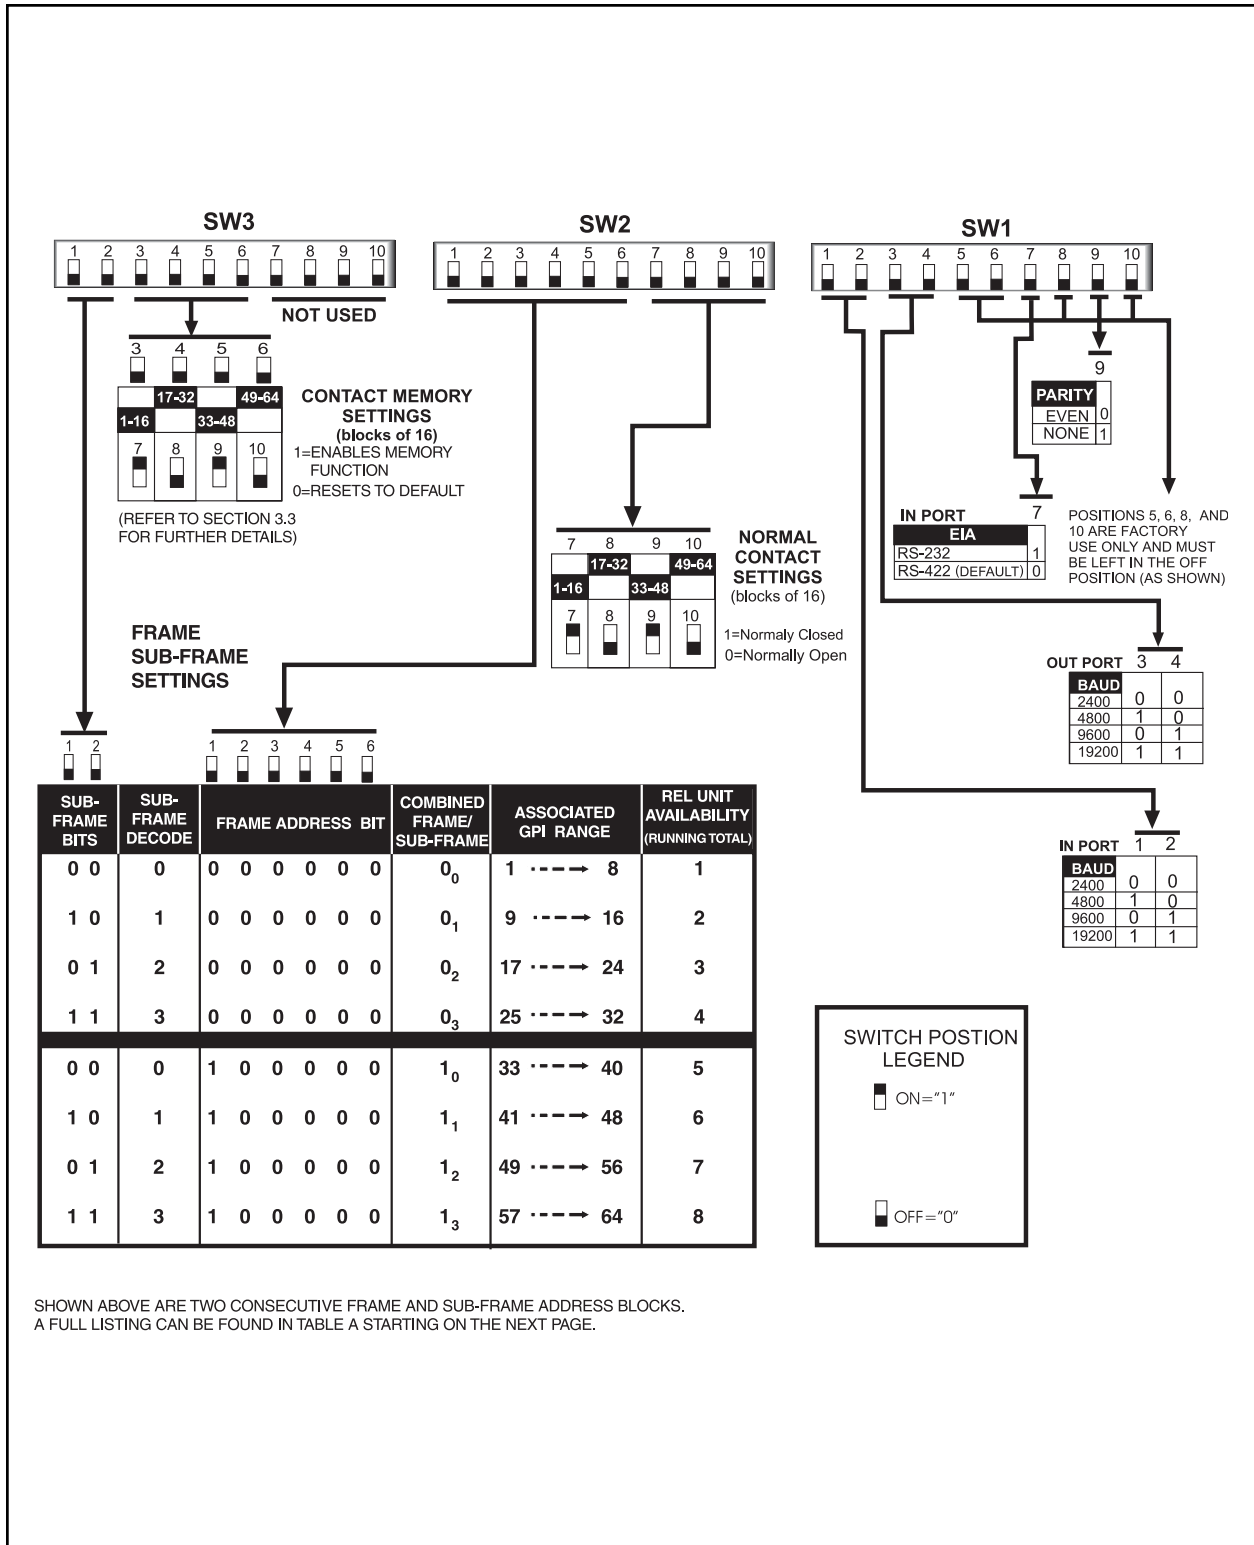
SW3

1 2 3 4 5 6 7 8 9 10

NOT USED

3 4 5 6

17-32 49-64
1-16 33-48
7 8 9 10

CONTACT MEMORY SETTINGS (blocks of 16)
1=ENABLES MEMORY FUNCTION
0=RESETS TO DEFAULT

(REFER TO SECTION 3.3 FOR FURTHER DETAILS)

SW2

1 2 3 4 5 6 7 8 9 10

7 8 9 10
17-32 49-64
1-16 33-48
7 8 9 10

NORMAL CONTACT SETTINGS (blocks of 16)
1=Normaly Closed
0=Normally Open

SW1

1 2 3 4 5 6 7 8 9 10

9

| PARITY | |
|---|---|
| EVEN | 0 |
| NONE | 1 |

IN PORT 7

| EIA | |
|---|---|
| RS-232 | 1 |
| RS-422 (DEFAULT) | 0 |

POSITIONS 5, 6, 8, AND 10 ARE FACTORY USE ONLY AND MUST BE LEFT IN THE OFF POSITION (AS SHOWN)

OUT PORT 3 4

| BAUD | | |
|---|---|---|
| 2400 | 0 | 0 |
| 4800 | 1 | 0 |
| 9600 | 0 | 1 |
| 19200 | 1 | 1 |

IN PORT 1 2

| BAUD | | |
|---|---|---|
| 2400 | 0 | 0 |
| 4800 | 1 | 0 |
| 9600 | 0 | 1 |
| 19200 | 1 | 1 |

FRAME SUB-FRAME SETTINGS

1 2

1 2 3 4 5 6

| SUB-FRAME BITS | SUB-FRAME DECODE | FRAME ADDRESS BIT | COMBINED FRAME/ SUB-FRAME | ASSOCIATED GPI RANGE | REL UNIT AVAILABILITY (RUNNING TOTAL) |
|---|---|---|---|---|---|
| 0 0 | 0 | 0 0 0 0 0 0 | $0_0$ | 1 ---→ 8 | 1 |
| 1 0 | 1 | 0 0 0 0 0 0 | $0_1$ | 9 ---→ 16 | 2 |
| 0 1 | 2 | 0 0 0 0 0 0 | $0_2$ | 17 ---→ 24 | 3 |
| 1 1 | 3 | 0 0 0 0 0 0 | $0_3$ | 25 ---→ 32 | 4 |
| 0 0 | 0 | 1 0 0 0 0 0 | $1_0$ | 33 ---→ 40 | 5 |
| 1 0 | 1 | 1 0 0 0 0 0 | $1_1$ | 41 ---→ 48 | 6 |
| 0 1 | 2 | 1 0 0 0 0 0 | $1_2$ | 49 ---→ 56 | 7 |
| 1 1 | 3 | 1 0 0 0 0 0 | $1_3$ | 57 ---→ 64 | 8 |

SWITCH POSTION LEGEND
ON="1"
OFF="0"

SHOWN ABOVE ARE TWO CONSECUTIVE FRAME AND SUB-FRAME ADDRESS BLOCKS. A FULL LISTING CAN BE FOUND IN TABLE A STARTING ON THE NEXT PAGE.